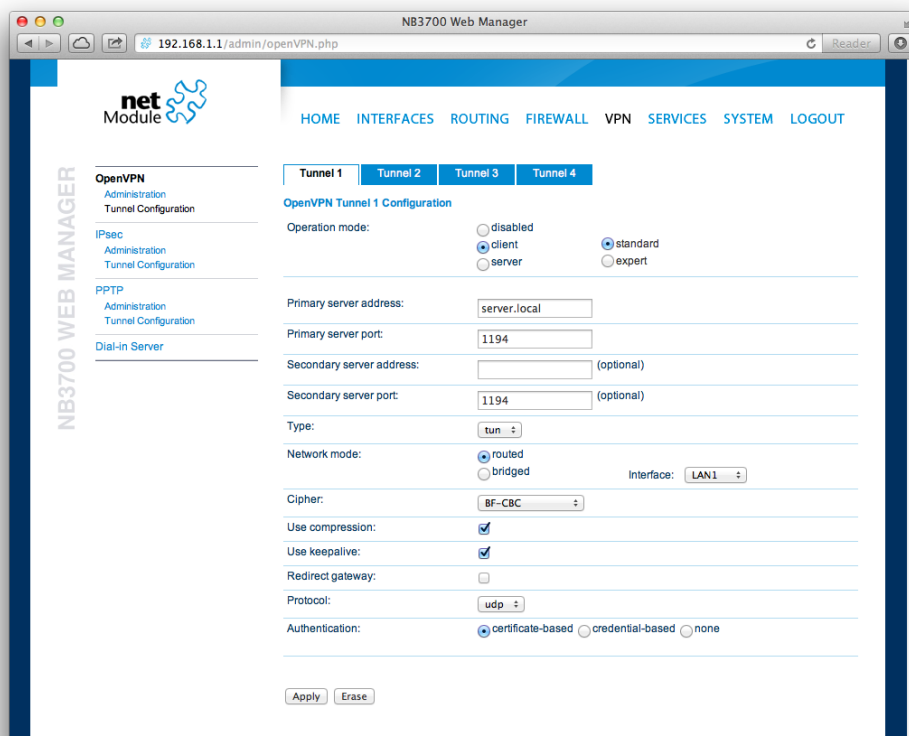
NB3700 Web Manager

192.168.1.1/admin/openVPN.php

Reader

net Module

HOME INTERFACES ROUTING FIREWALL VPN SERVICES SYSTEM LOGOUT

NB3700 WEB MANAGER

OpenVPN
Administration
Tunnel Configuration

IPsec
Administration
Tunnel Configuration

PPTP
Administration
Tunnel Configuration

Dial-in Server

Tunnel 1 Tunnel 2 Tunnel 3 Tunnel 4

OpenVPN Tunnel 1 Configuration

| | | |
|---|---|---|
| Operation mode: | disabled<br>client<br>server | standard<br>expert |
| Primary server address: | server.local | |
| Primary server port: | 1194 | |
| Secondary server address: | | (optional) |
| Secondary server port: | 1194 | (optional) |
| Type: | tun | |
| Network mode: | routed<br>bridged | Interface: LAN1 |
| Cipher: | BF-CBC | |
| Use compression: | ☑ | |
| Use keepalive: | ☑ | |
| Redirect gateway: | ☐ | |
| Protocol: | udp | |
| Authentication: | certificate-based credential-based none | |

Apply Erase